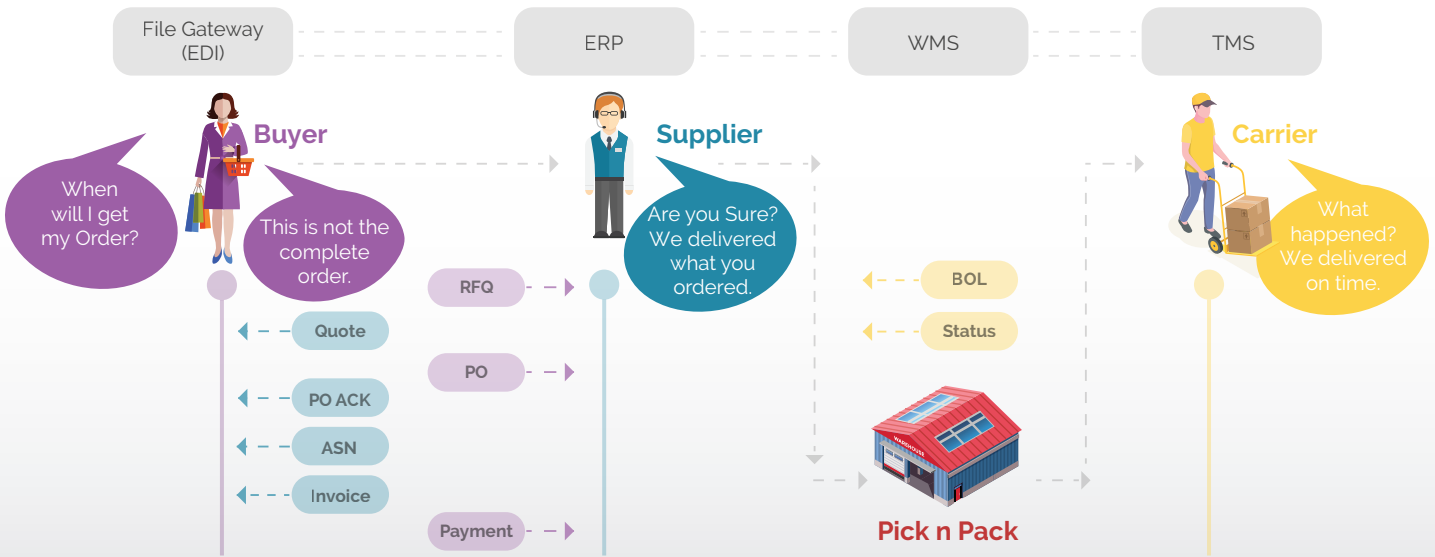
File Gateway (EDI)

ERP

WMS

TMS

Buyer

When will I get my Order?

This is not the complete order.

Supplier

Are you Sure? We delivered what you ordered.

Carrier

What happened? We delivered on time.

RFQ

Quote

PO

PO ACK

ASN

Invoice

Payment

BOL

Status

WAREHOUSE

Pick n Pack